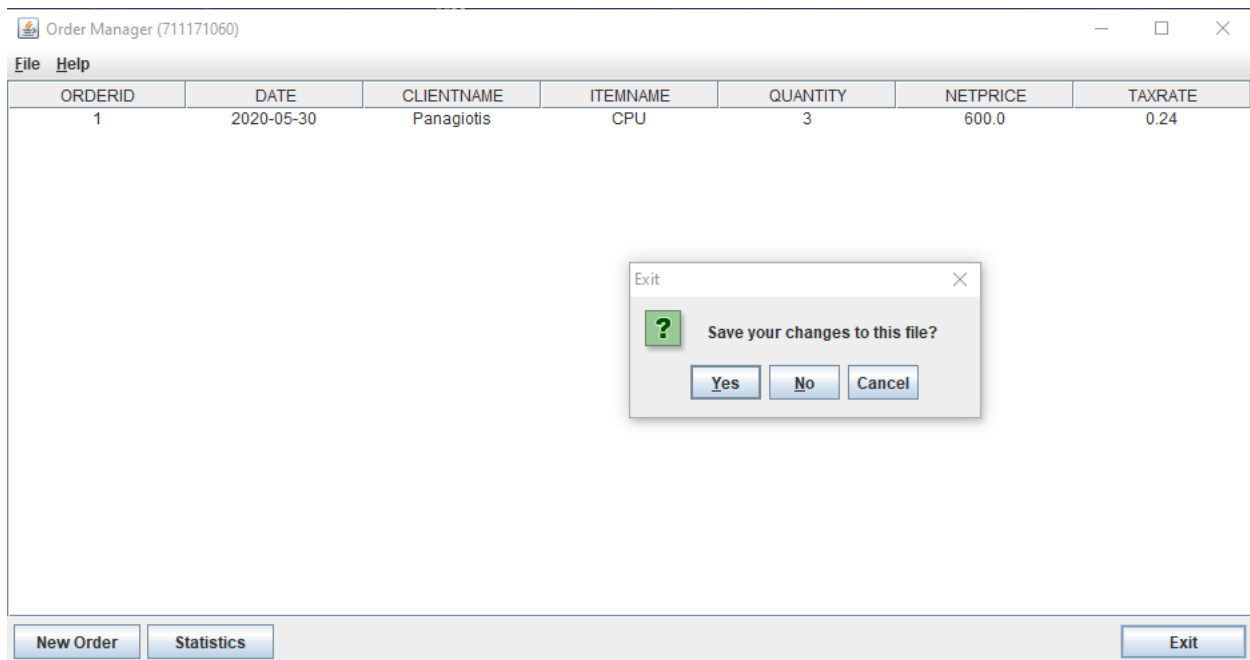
Order Manager (711171060)

File Help

| ORDERID | DATE | CLIENTNAME | ITEMNAME | QUANTITY | NETPRICE | TAXRATE |
|---|---|---|---|---|---|---|
| 1 | 2020-05-30 | Panagiotis | CPU | 3 | 600.0 | 0.24 |

Exit

?

Save your changes to this file?

Yes No Cancel

New Order Statistics Exit